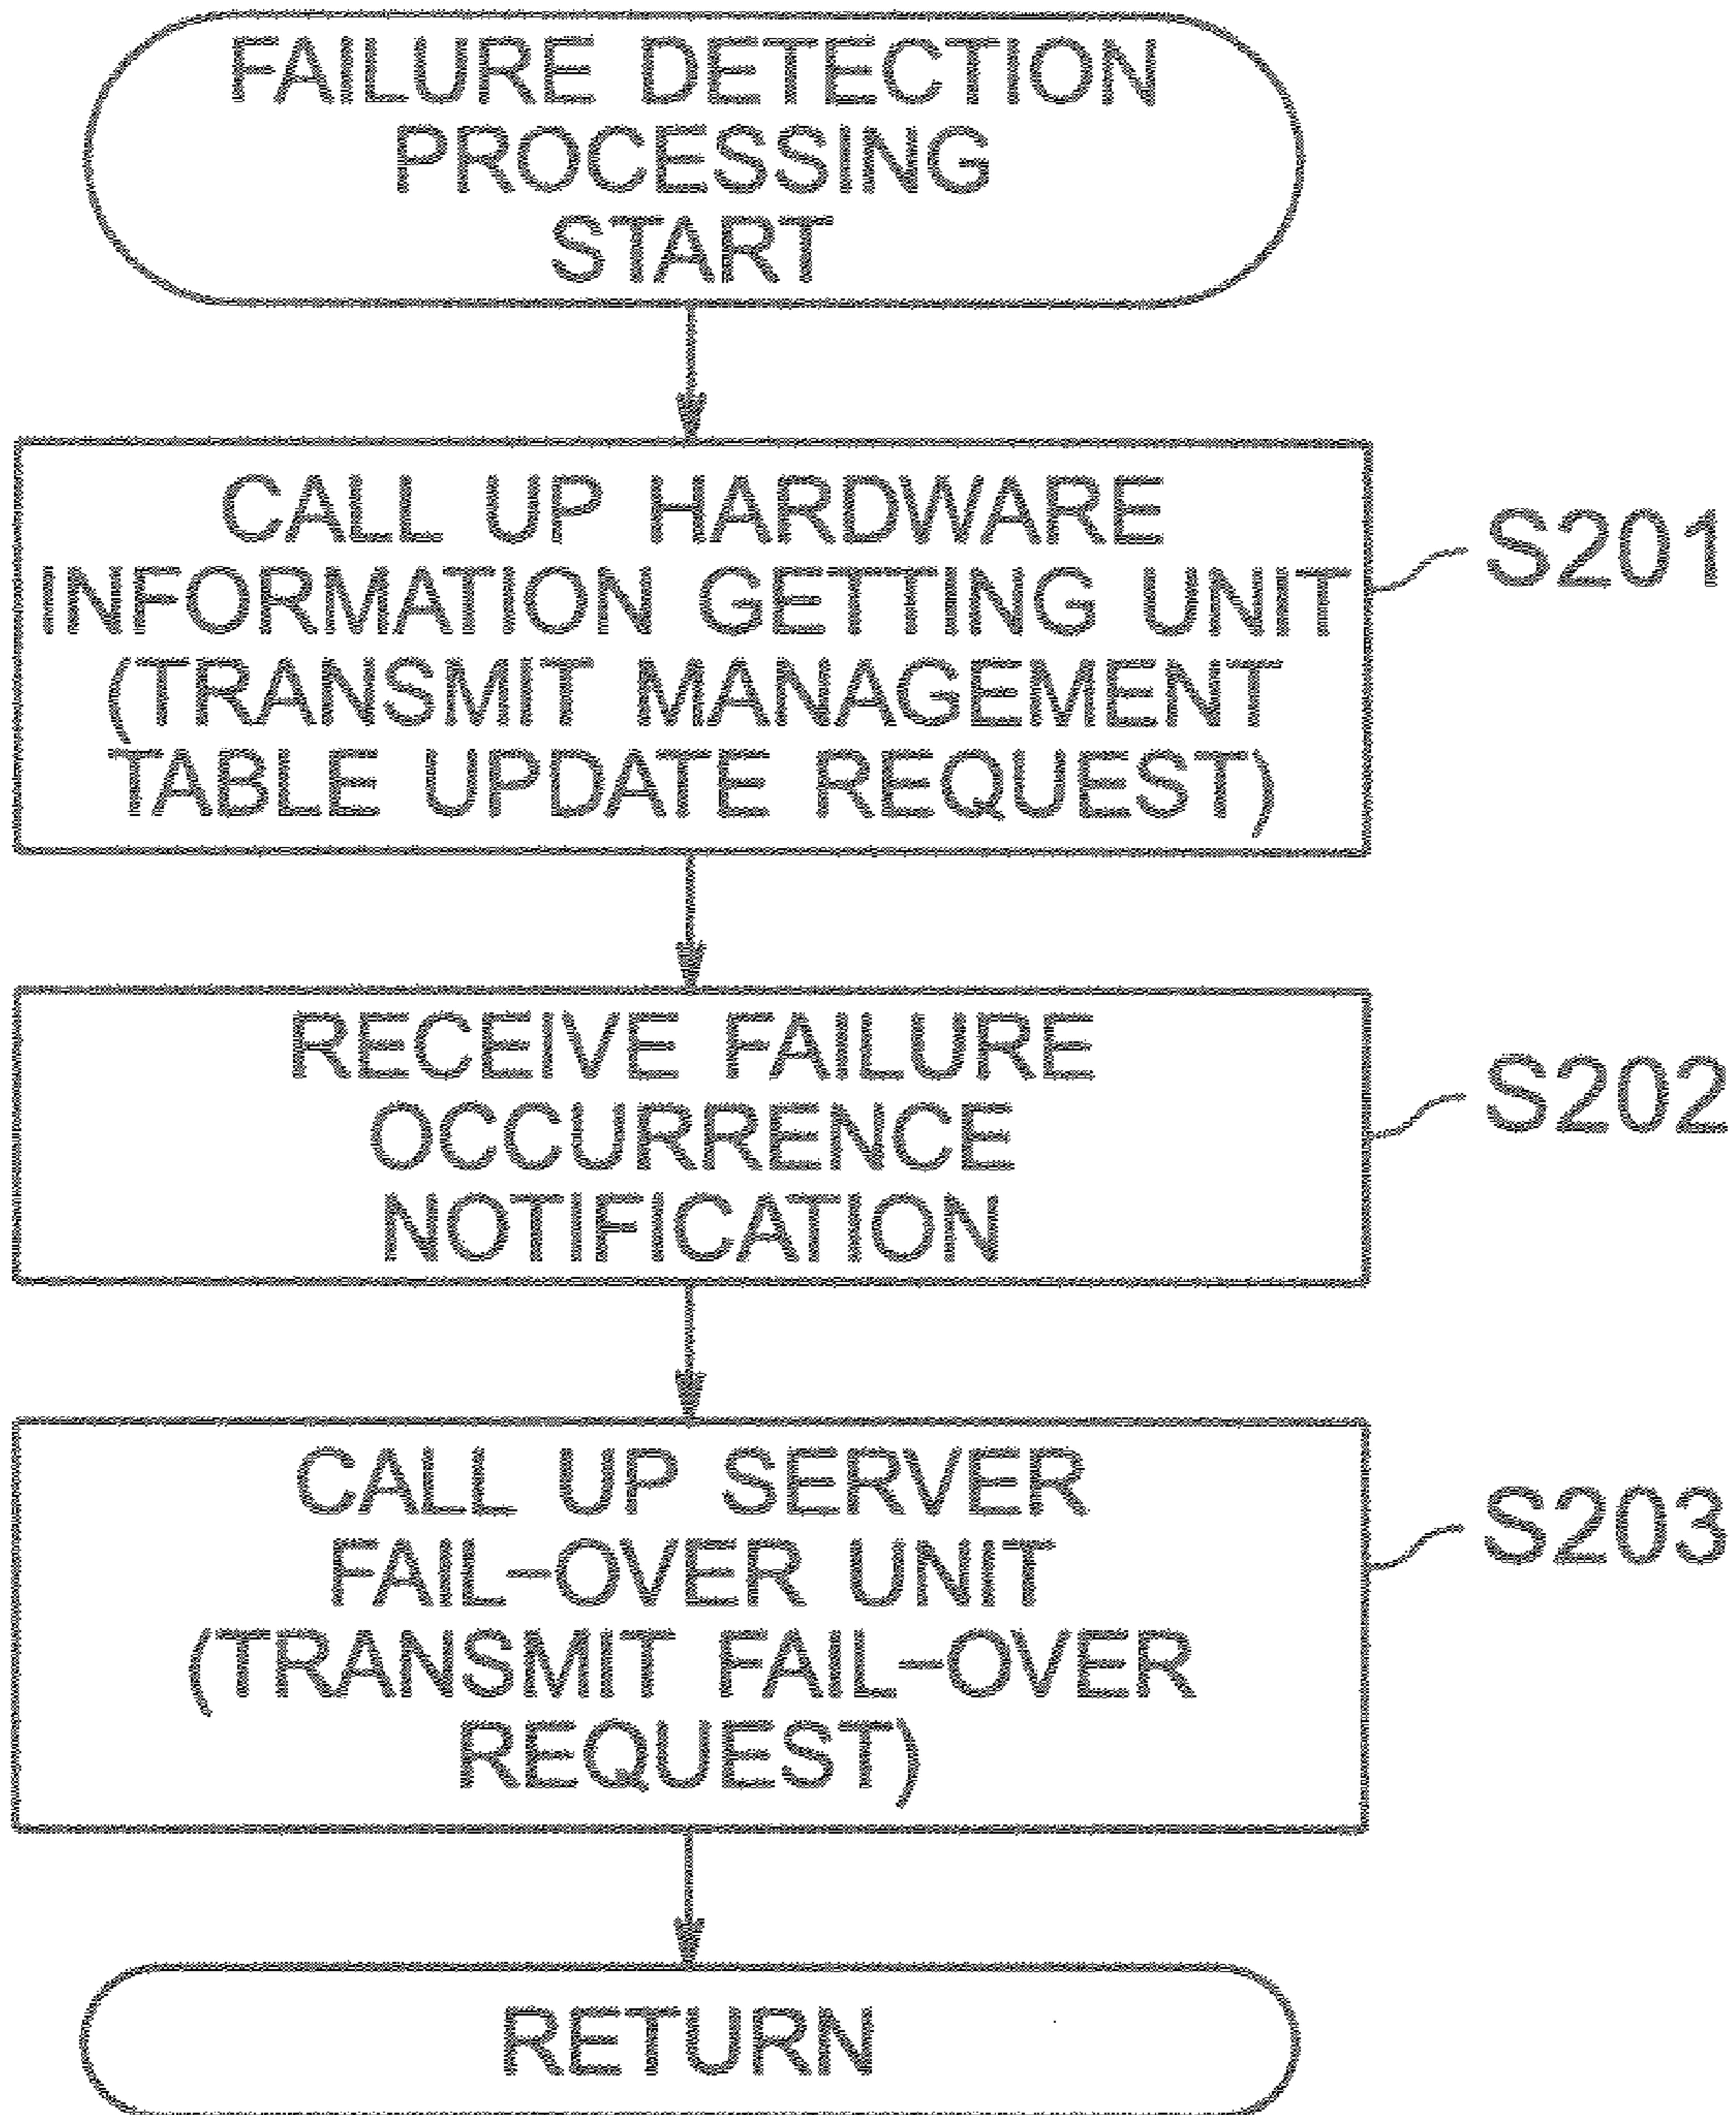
FAILURE DETECTION PROCESSING START

CALL UP HARDWARE INFORMATION GETTING UNIT (TRANSMIT MANAGEMENT TABLE UPDATE REQUEST)

S201

RECEIVE FAILURE OCCURRENCE NOTIFICATION

S202

CALL UP SERVER FAIL-OVER UNIT (TRANSMIT FAIL-OVER REQUEST)

S203

RETURN